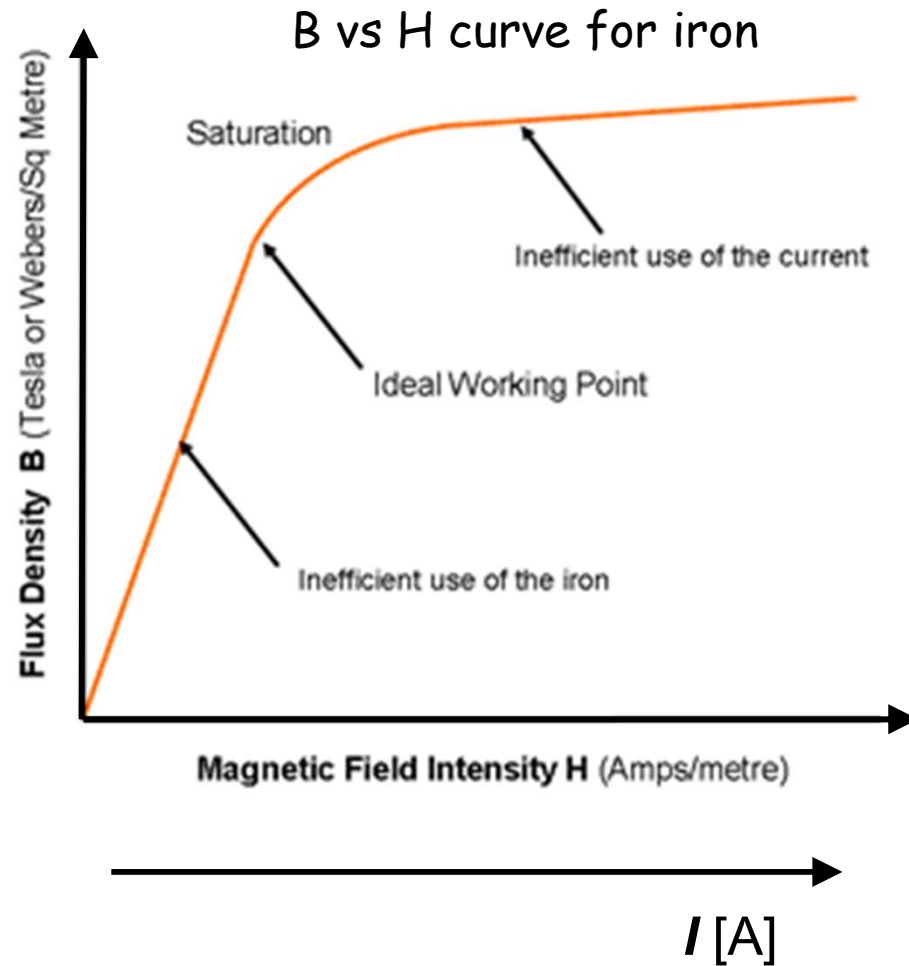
B vs H curve for iron

Flux Density B (Tesla or Webers/Sq Metre)

Saturation

Inefficient use of the current

Ideal Working Point

Inefficient use of the iron

Magnetic Field Intensity H (Amps/metre)

I [A]